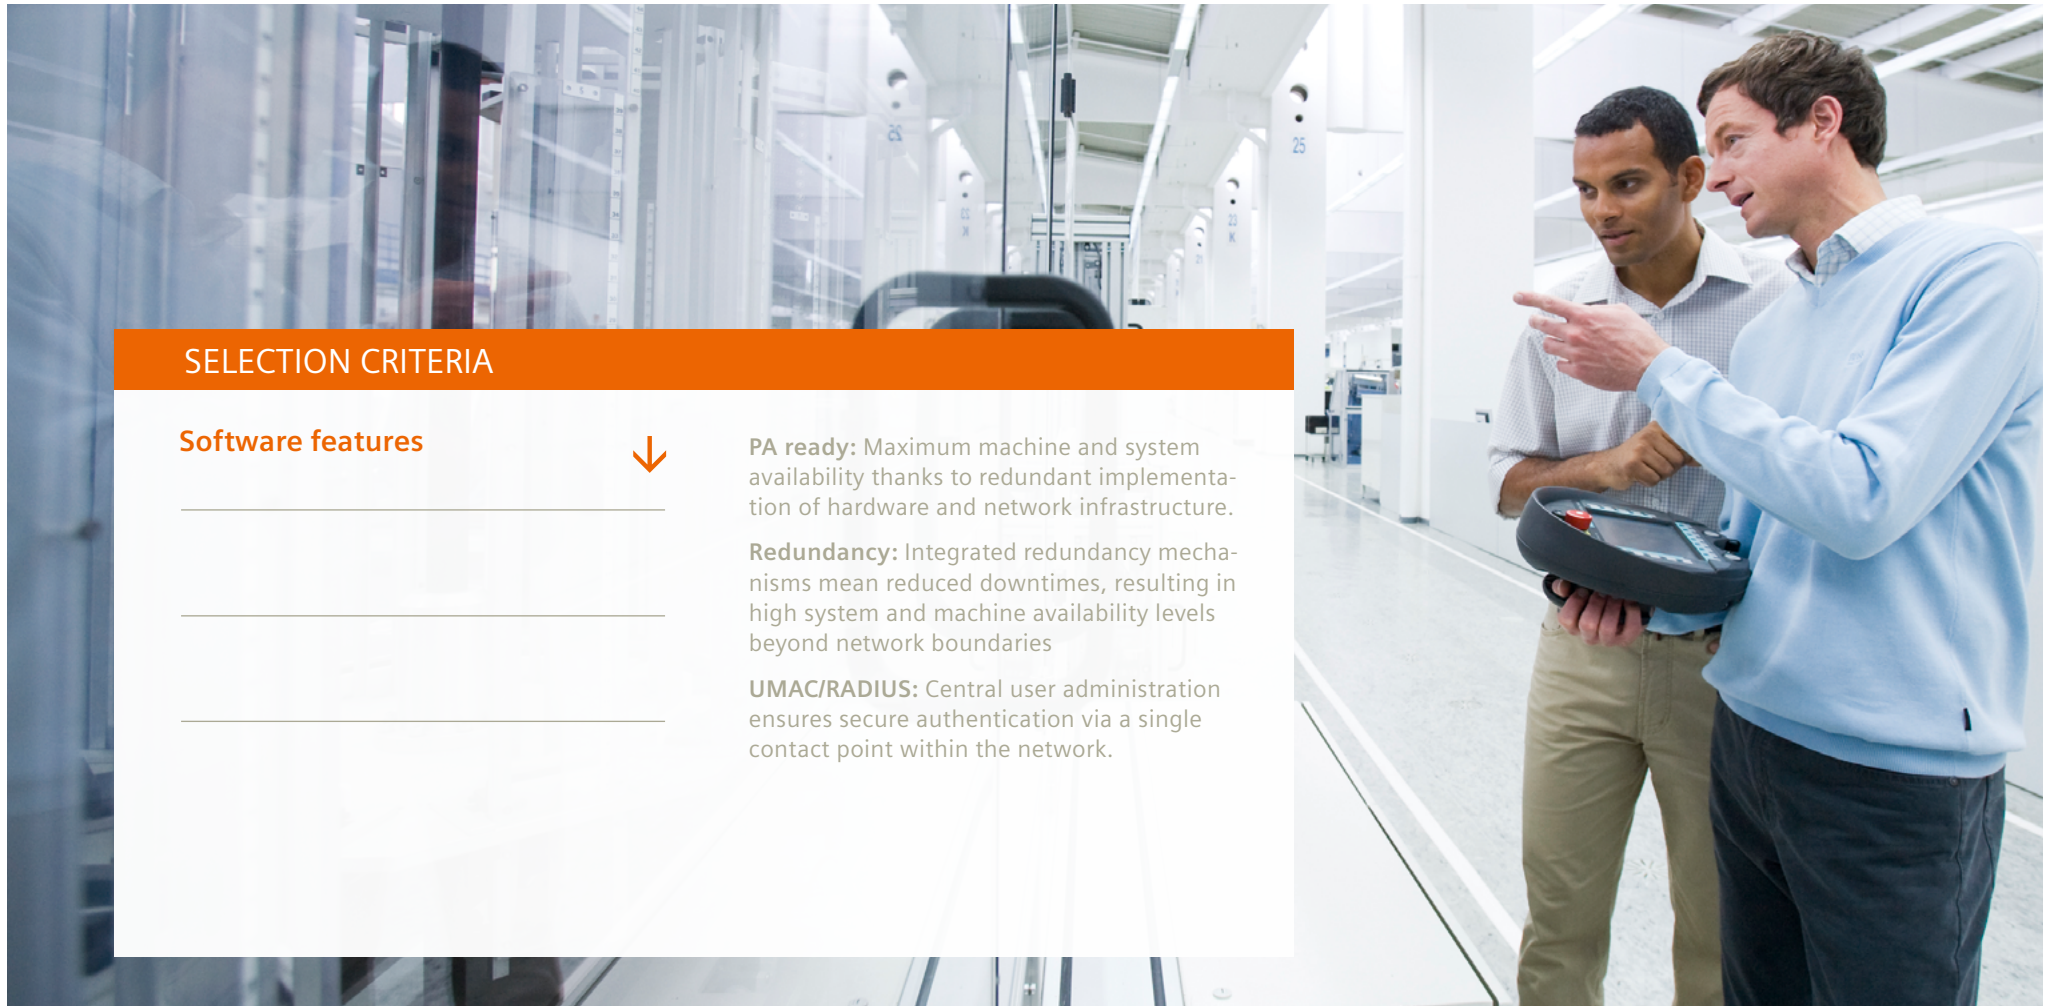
SELECTION CRITERIA

Software features

**PA ready:** Maximum machine and system availability thanks to redundant implementation of hardware and network infrastructure.

**Redundancy:** Integrated redundancy mechanisms mean reduced downtimes, resulting in high system and machine availability levels beyond network boundaries

**UMAC/RADIUS:** Central user administration ensures secure authentication via a single contact point within the network.

25